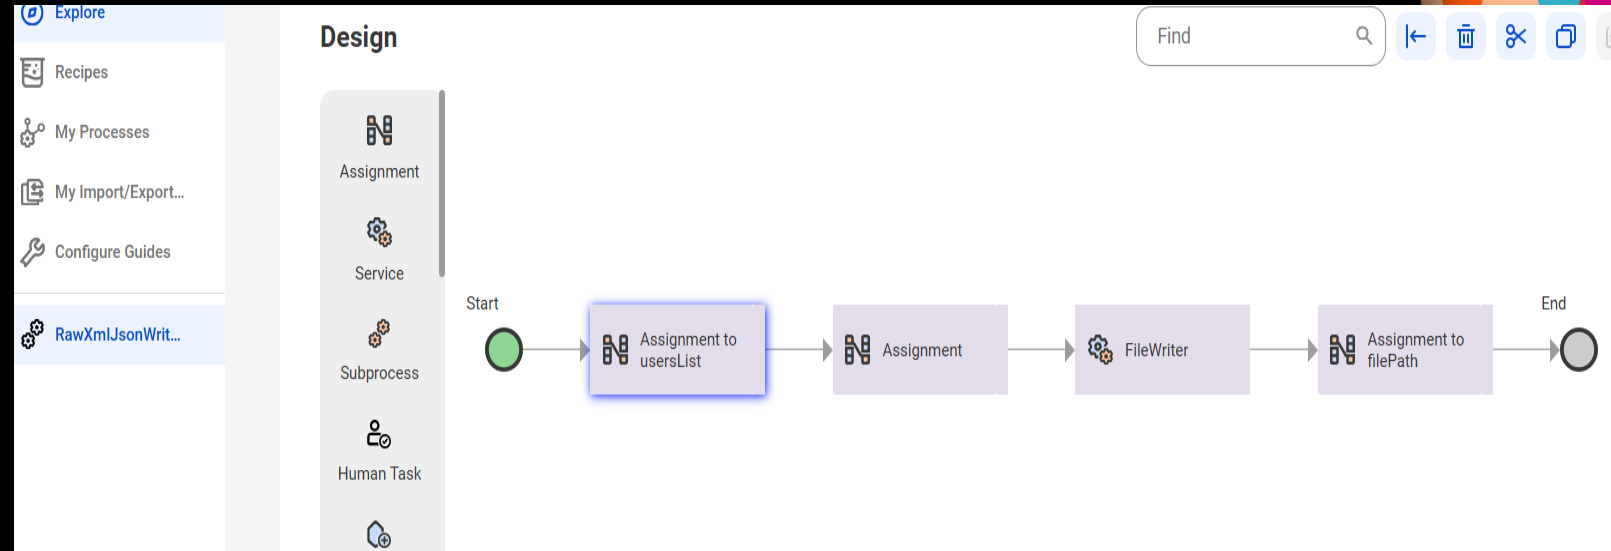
Explore
Recipes
My Processes
My Import/Export...
Configure Guides
RawXmlJsonWrit...

Design

Find

Assignment
Service
Subprocess
Human Task

Start
Assignment to usersList
Assignment
FileWriter
Assignment to filePath
End